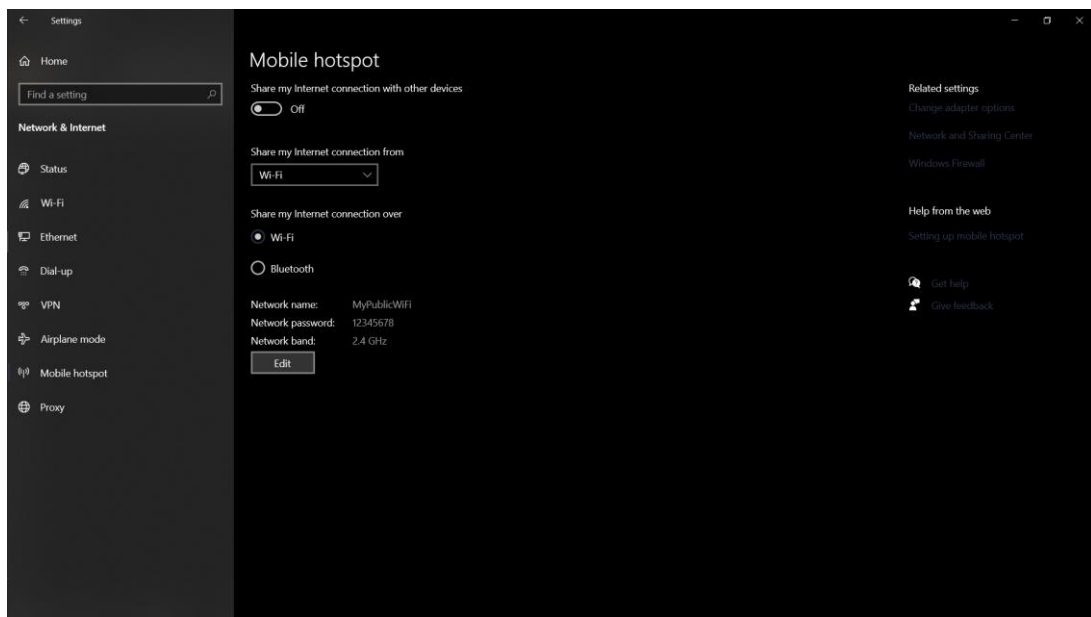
Settings

Home

Find a setting

Network & Internet

Status

Wi-Fi

Ethernet

Dial-up

VPN

Airplane mode

Mobile hotspot

Proxy

Mobile hotspot

Share my Internet connection with other devices

Off

Share my Internet connection from

Wi-Fi

Share my Internet connection over

Wi-Fi

Bluetooth

Network name: MyPublicWiFi
Network password: 12345678
Network band: 2.4 GHz

Edit

Related settings

Change adapter options

Network and Sharing Center

Windows Firewall

Help from the web

Setting up mobile hotspot

Get help

Give feedback